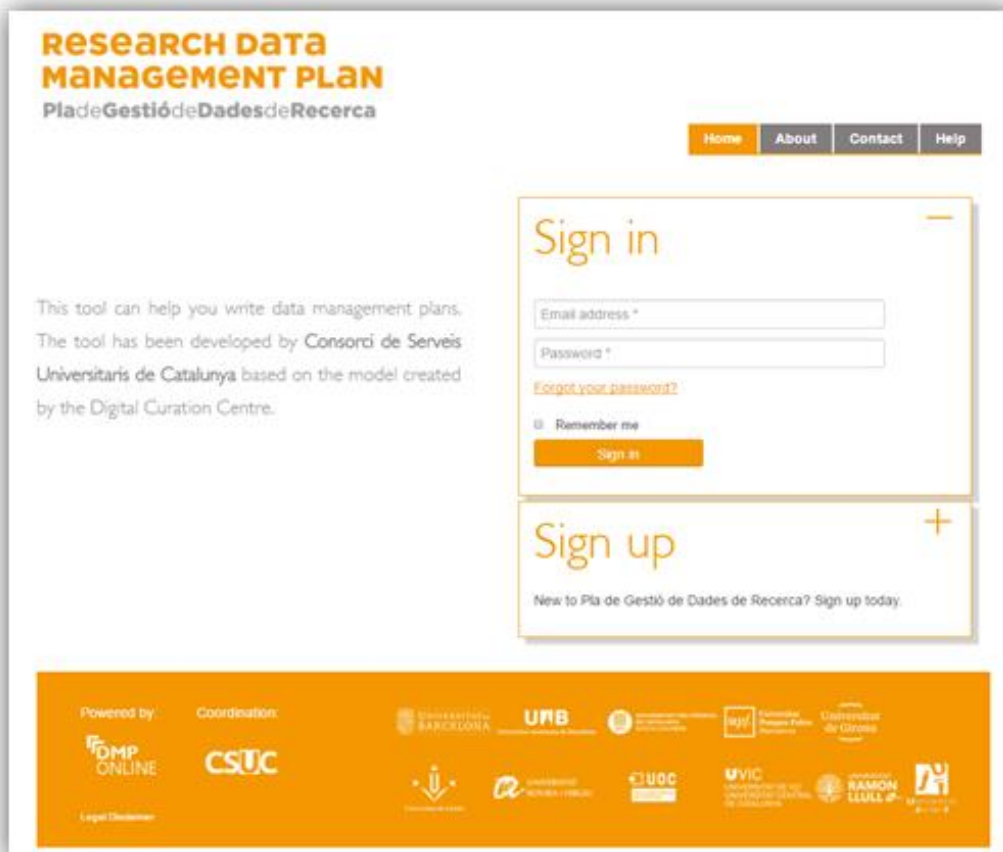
RESEARCH DATA MANAGEMENT PLAN
PladeGestiódeDadesdeRecerca

Home | About | Contact | Help

This tool can help you write data management plans. The tool has been developed by Consorci de Serveis Universitaris de Catalunya based on the model created by the Digital Curation Centre.

Sign in

Email address *

Password *

Forgot your password?

Remember me

Sign in

Sign up

New to Pla de Gestió de Dades de Recerca? Sign up today.

Powered by: DMP ONLINE

Coordination: CSUC

Legal Disclaimer

UNIVERSITAT DE BARCELONA

UAB

upf. Universitat Pompeu Fabra Barcelona

Universitat de Girona

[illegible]

UNIVERSITAT ROVIRA I VIRGILI

UOC

UVIC UNIVERSITAT DE VIC UNIVERSITAT CENTRAL DE CATALUNYA

UNIVERSITAT RAMON LLULL

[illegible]